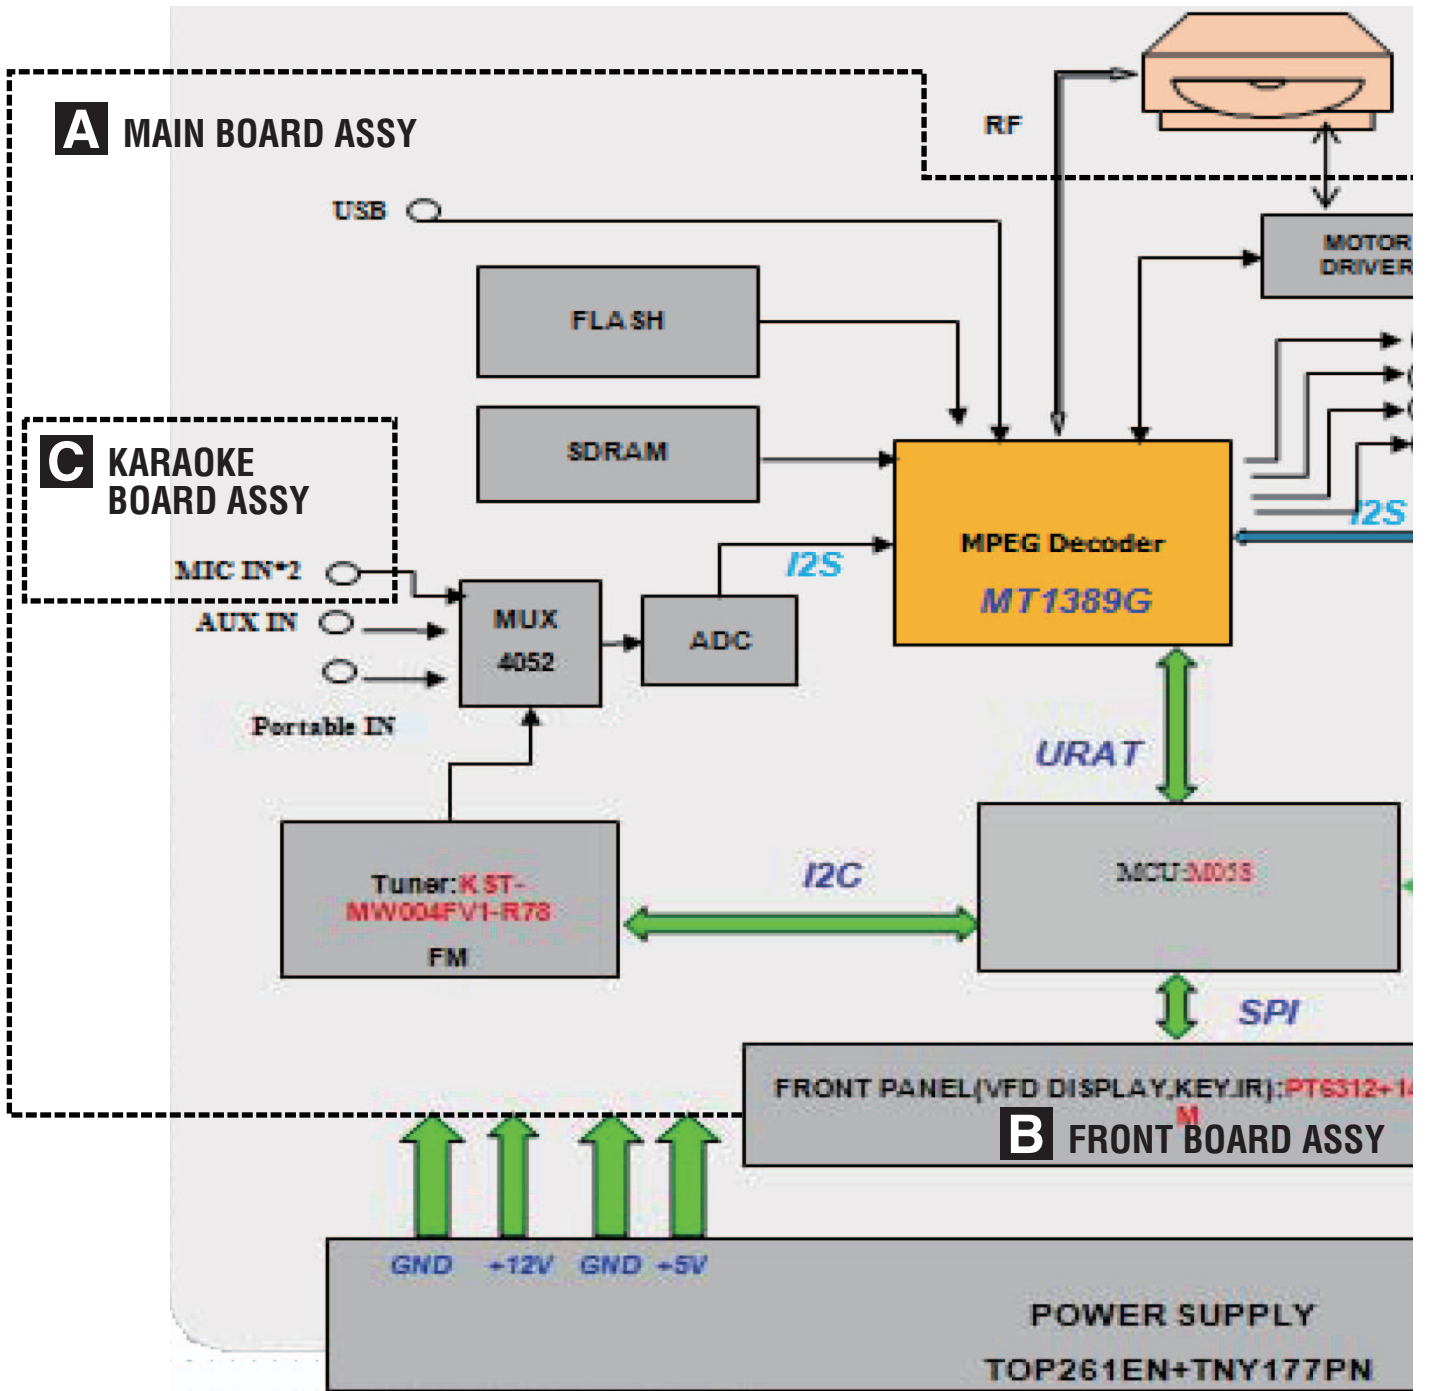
A MAIN BOARD ASSY

RF

USB

MOTOR DRIVER

FLASH

SDRAM

C KARAOKE BOARD ASSY

I2S

MPEG Decoder

MT1389G

I2S

MIC IN*2

AUX IN

MUX 4052

ADC

Portable IN

URAT

Tuner:KST-MW004FV1-R78

FM

I2C

MCU:M038

SPI

FRONT PANEL(VFD DISPLAY,KEY,IR):PT6312+1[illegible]

M

B FRONT BOARD ASSY

GND +12V GND +5V

POWER SUPPLY

TOP261EN+TNY177PN